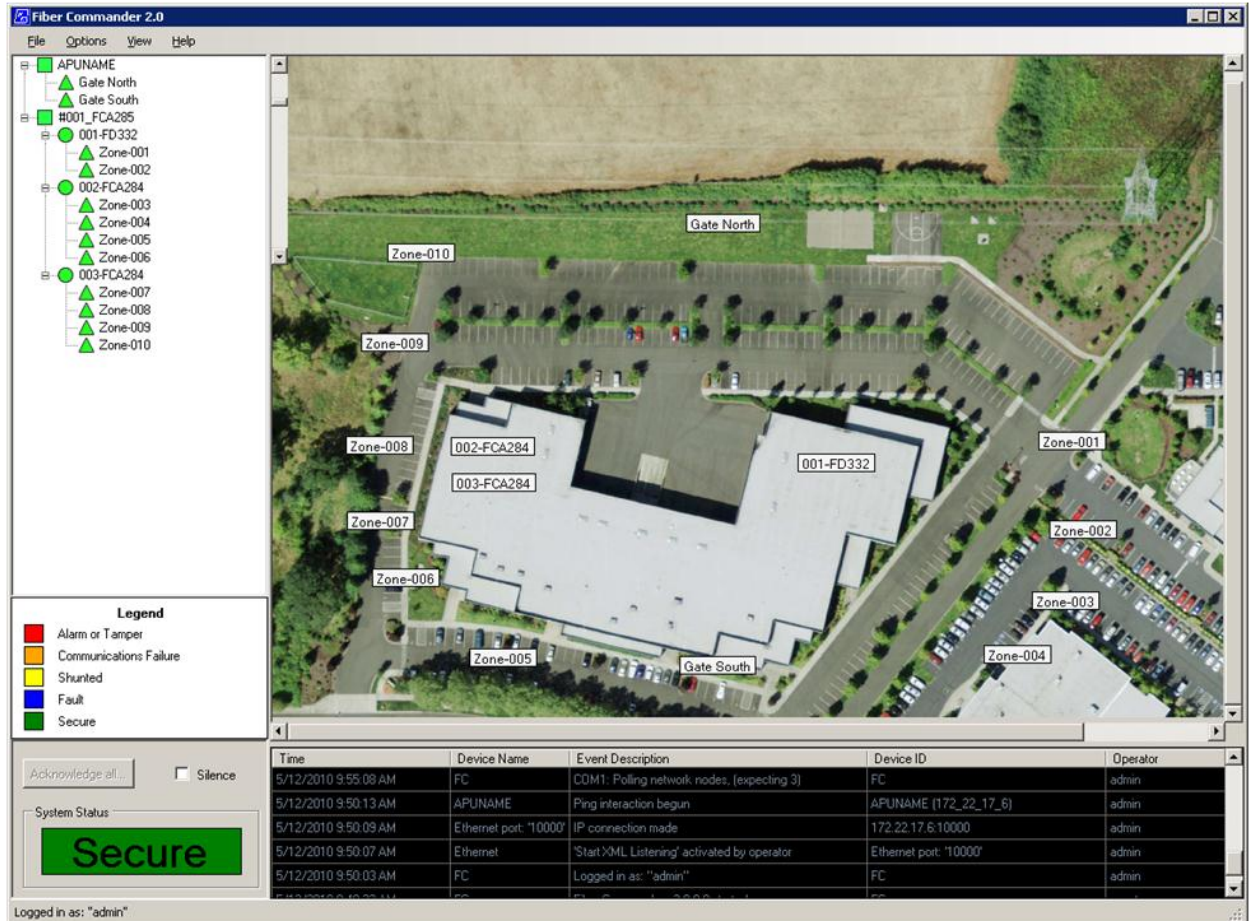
Fiber Commander 2.0

File Options View Help

APUNAME
Gate North
Gate South
#001_FCA285
001-FD332
Zone-001
Zone-002
002-FCA284
Zone-003
Zone-004
Zone-005
Zone-006
003-FCA284
Zone-007
Zone-008
Zone-009
Zone-010

Gate North
Zone-010
Zone-009
Zone-008
002-FCA284
003-FCA284
001-FD332
Zone-001
Zone-007
Zone-002
Zone-006
Zone-003
Zone-005
Gate South
Zone-004

Legend
Alarm or Tamper
Communications Failure
Shunted
Fault
Secure

Acknowledge all...
Silence

System Status
Secure

| Time | Device Name | Event Description | Device ID | Operator |
|---|---|---|---|---|
| 5/12/2010 9:55:08 AM | FC | COM1: Polling network nodes, (expecting 3) | FC | admin |
| 5/12/2010 9:50:13 AM | APUNAME | Ping interaction begun | APUNAME (172_22_17_6) | admin |
| 5/12/2010 9:50:09 AM | Ethernet port: '10000' | IP connection made | 172.22.17.6:10000 | admin |
| 5/12/2010 9:50:07 AM | Ethernet | 'Start XML Listening' activated by operator | Ethernet port: '10000' | admin |
| 5/12/2010 9:50:03 AM | FC | Logged in as: "admin" | FC | admin |
| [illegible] | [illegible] | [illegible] | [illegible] | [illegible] |

Logged in as: "admin"